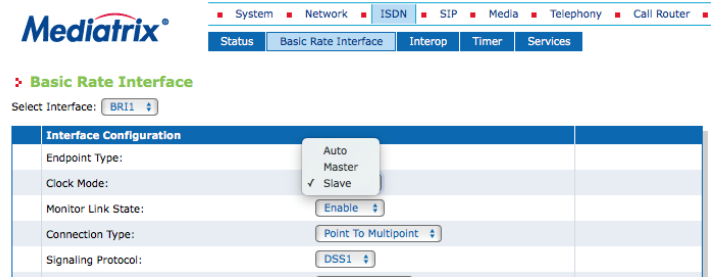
Mediatrix®

System Network ISDN SIP Media Telephony Call Router

Status Basic Rate Interface Interop Timer Services

Basic Rate Interface

Select Interface: BRI1

Interface Configuration

Endpoint Type:

Clock Mode:

Monitor Link State:

Connection Type:

Signaling Protocol:

Auto
Master
✓ Slave

Enable

Point To Multipoint

DSS1